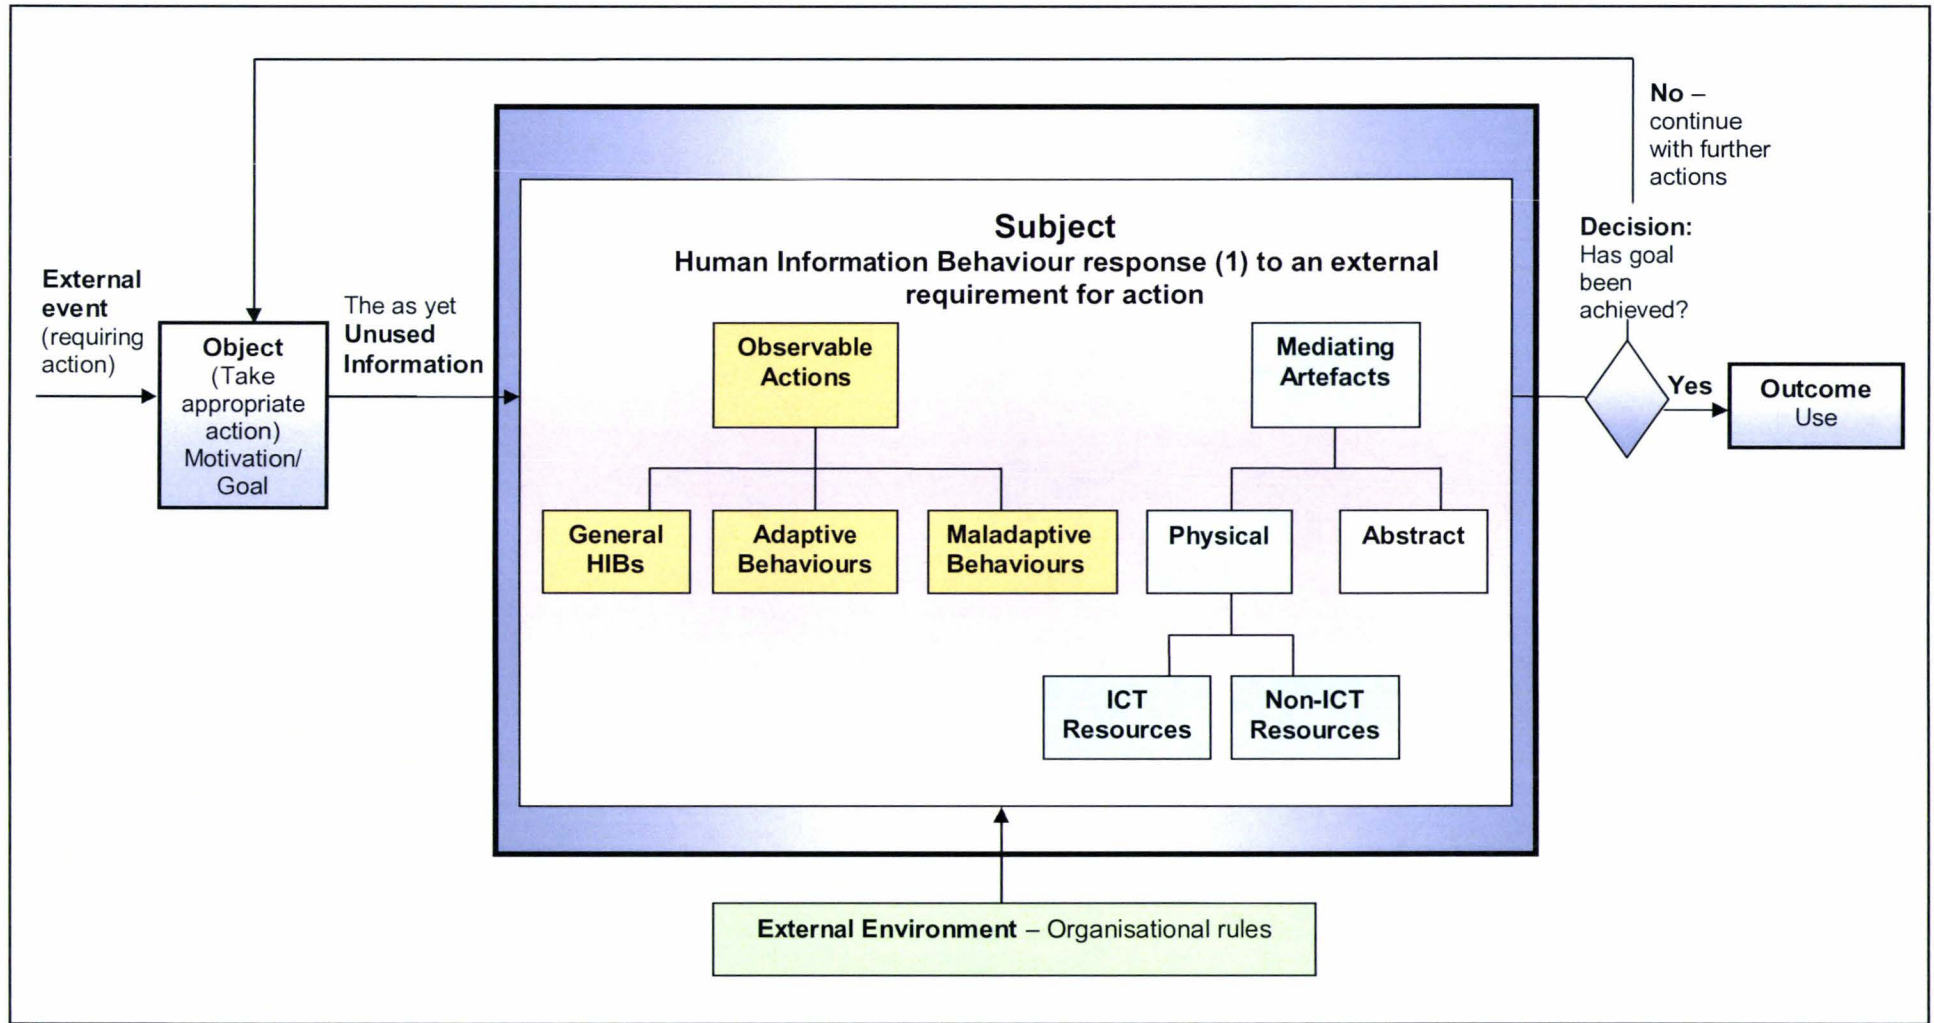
No – continue with further actions

External event (requiring action)

Object (Take appropriate action) Motivation/ Goal

The as yet Unused Information

Subject
Human Information Behaviour response (1) to an external requirement for action

Observable Actions

General HIBs

Adaptive Behaviours

Maladaptive Behaviours

Mediating Artefacts

Physical

Abstract

ICT Resources

Non-ICT Resources

Decision: Has goal been achieved?

Yes

Outcome Use

External Environment – Organisational rules